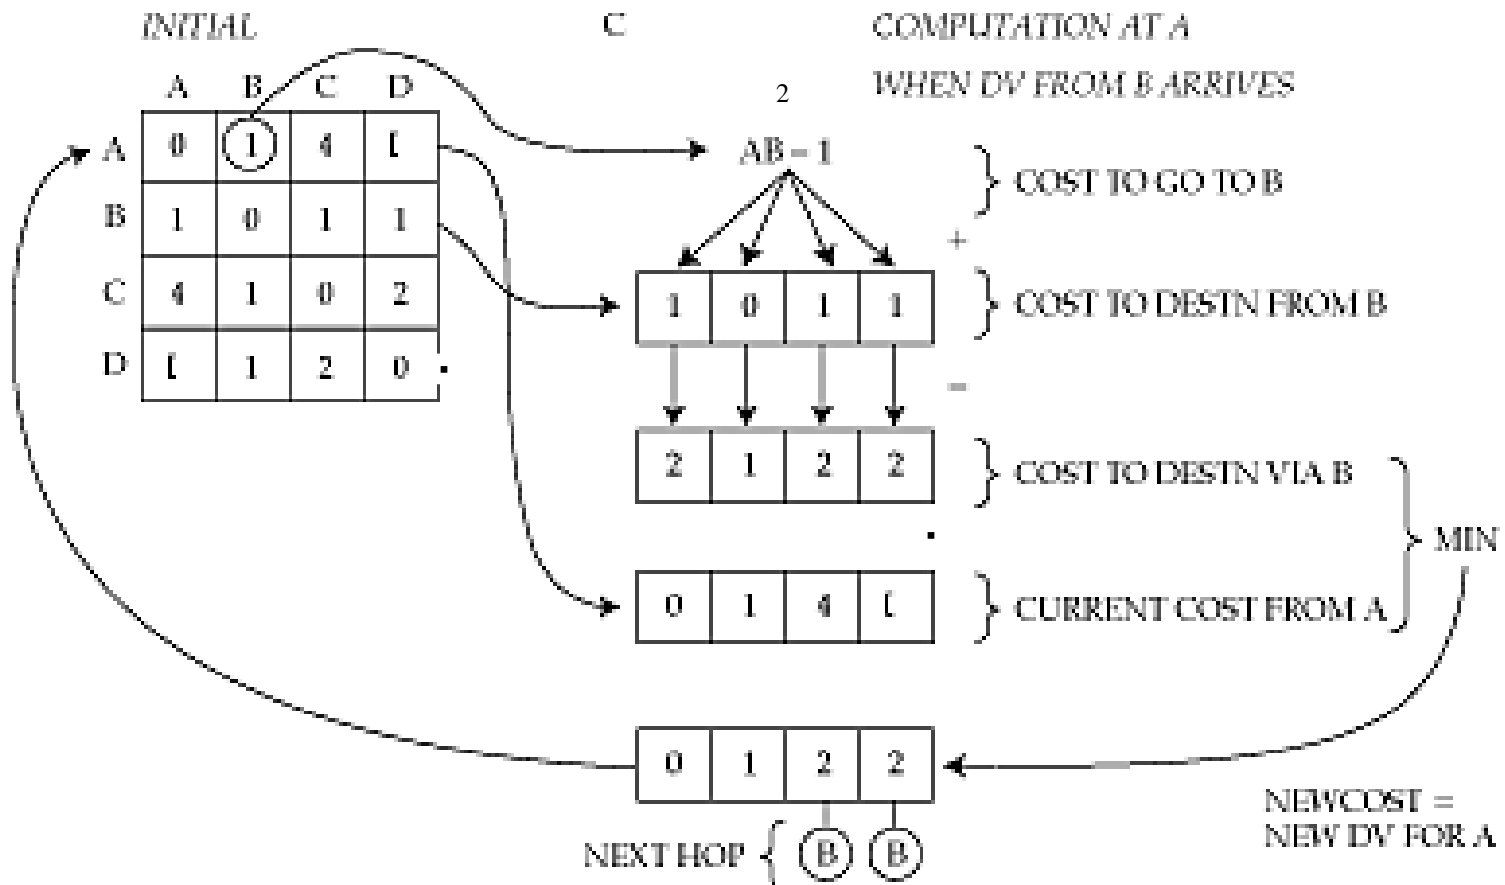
INITIAL

C

COMPUTATION AT A WHEN DV FROM B ARRIVES

2

| | A | B | C | D |
|---|---|---|---|---|
| A | 0 | 1 | 4 | [ |
| B | 1 | 0 | 1 | 1 |
| C | 4 | 1 | 0 | 2 |
| D | [ | 1 | 2 | 0 |

AB = 1

COST TO GO TO B

+

| 1 | 0 | 1 | 1 |
|---|---|---|---|

COST TO DESTN FROM B

=

| 2 | 1 | 2 | 2 |
|---|---|---|---|

COST TO DESTN VIA B

MIN

| 0 | 1 | 4 | [ |
|---|---|---|---|

CURRENT COST FROM A

| 0 | 1 | 2 | 2 |
|---|---|---|---|

NEXT HOP { B B

NEWCOST = NEW DV FOR A